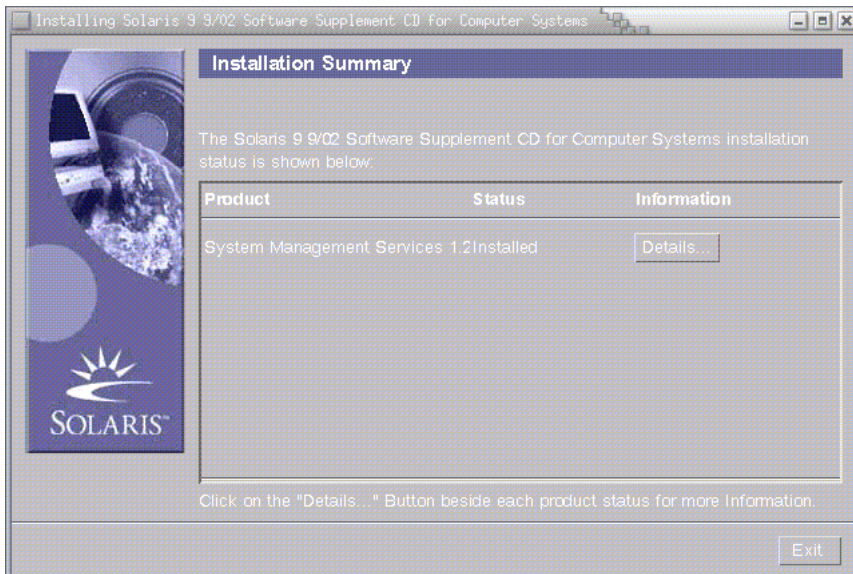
Installing Solaris 9 9/02 Software Supplement CD for Computer Systems

Installation Summary

The Solaris 9 9/02 Software Supplement CD for Computer Systems installation status is shown below:

| Product | Status | Information |
|---|---|---|
| System Management Services 1.2 | Installed | Details... |

Click on the "Details..." Button beside each product status for more Information.

SOLARIS™

Exit